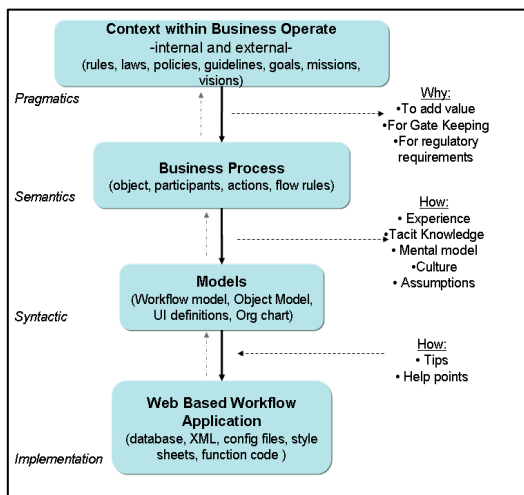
Context within Business Operate
-internal and external-
(rules, laws, policies, guidelines, goals, missions, visions)

Pragmatics

Why:
•To add value
•For Gate Keeping
•For regulatory requirements

Business Process
(object, participants, actions, flow rules)

Semantics

How:
• Experience
•Tacit Knowledge
• Mental model
•Culture
• Assumptions

Models
(Workflow model, Object Model, UI definitions, Org chart)

Syntactic

How:
• Tips
• Help points

Web Based Workflow Application
(database, XML, config files, style sheets, function code )

Implementation